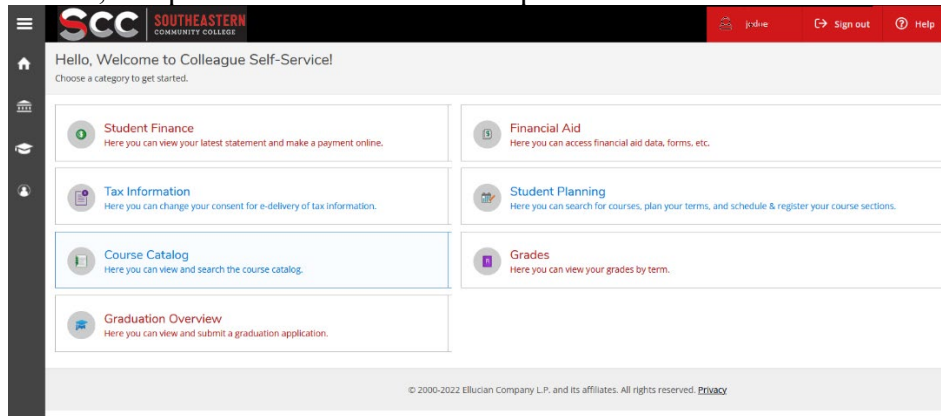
SCC SOUTHEASTERN COMMUNITY COLLEGE

jrdoe

Sign out

Help

Hello, Welcome to Colleague Self-Service!

Choose a category to get started.

Student Finance
Here you can view your latest statement and make a payment online.

Financial Aid
Here you can access financial aid data, forms, etc.

Tax Information
Here you can change your consent for e-delivery of tax information.

Student Planning
Here you can search for courses, plan your terms, and schedule & register your course sections.

Course Catalog
Here you can view and search the course catalog.

Grades
Here you can view your grades by term.

Graduation Overview
Here you can view and submit a graduation application.

© 2000-2022 Ellucian Company L.P. and its affiliates. All rights reserved. Privacy